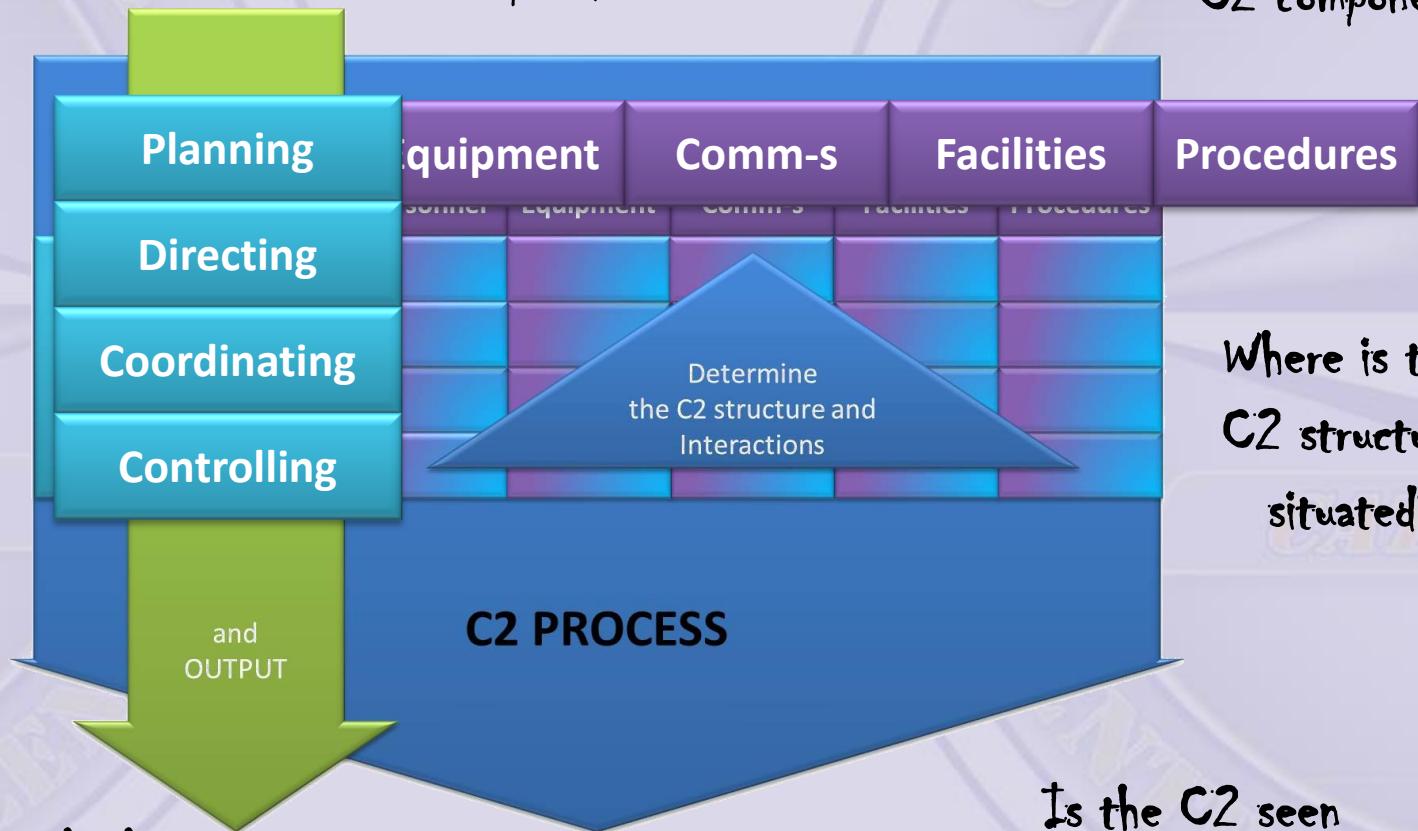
C2 compone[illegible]

Planning

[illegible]quipment

Comm-s

Facilities

Procedures

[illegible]sonnel Equipment Comm-s Facilities Procedures

Directing

Coordinating

Controlling

Determine the C2 structure and Interactions

Where is t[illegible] C2 structu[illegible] situated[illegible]

and OUTPUT

C2 PROCESS

Is the C2 seen